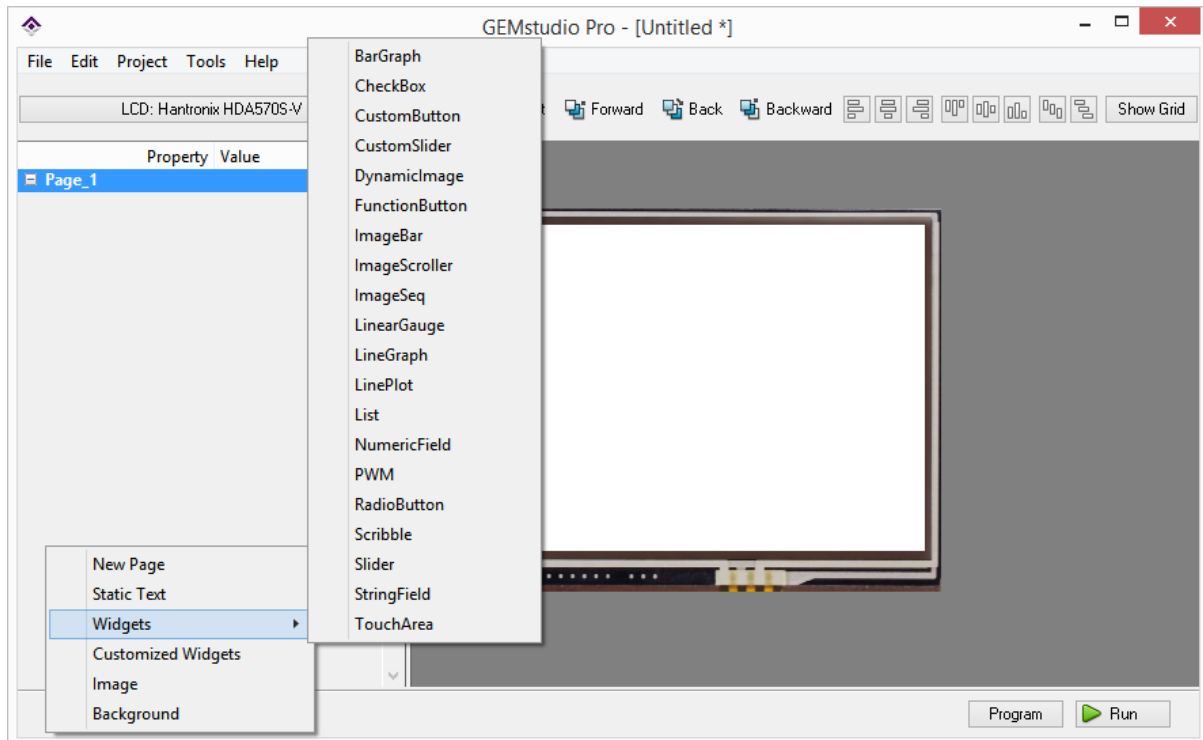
GEMstudio Pro - [Untitled *]

File Edit Project Tools Help

LCD: Hantronix HDA570S-V

t Forward Back Backward Show Grid

Property Value

Page_1

BarGraph
CheckBox
CustomButton
CustomSlider
DynamicImage
FunctionButton
ImageBar
ImageScroller
ImageSeq
LinearGauge
LineGraph
LinePlot
List
NumericField
PWM
RadioButton
Scribble
Slider
StringField
TouchArea

New Page
Static Text
Widgets
Customized Widgets
Image
Background

Program Run